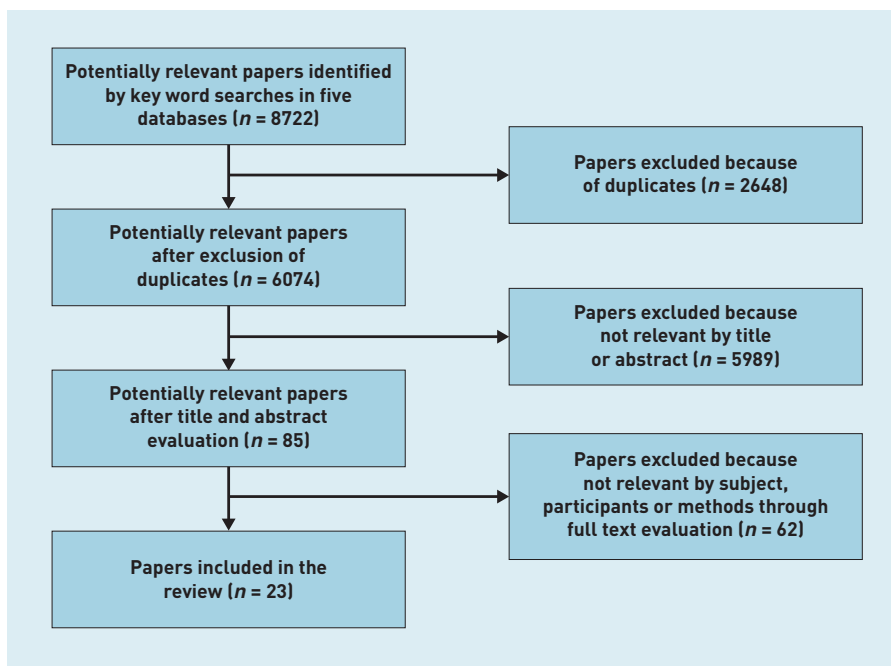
Potentially relevant papers identified by key word searches in five databases ($n$ = 8722)

Papers excluded because of duplicates ($n$ = 2648)

Potentially relevant papers after exclusion of duplicates ($n$ = 6074)

Papers excluded because not relevant by title or abstract ($n$ = 5989)

Potentially relevant papers after title and abstract evaluation ($n$ = 85)

Papers excluded because not relevant by subject, participants or methods through full text evaluation ($n$ = 62)

Papers included in the review ($n$ = 23)